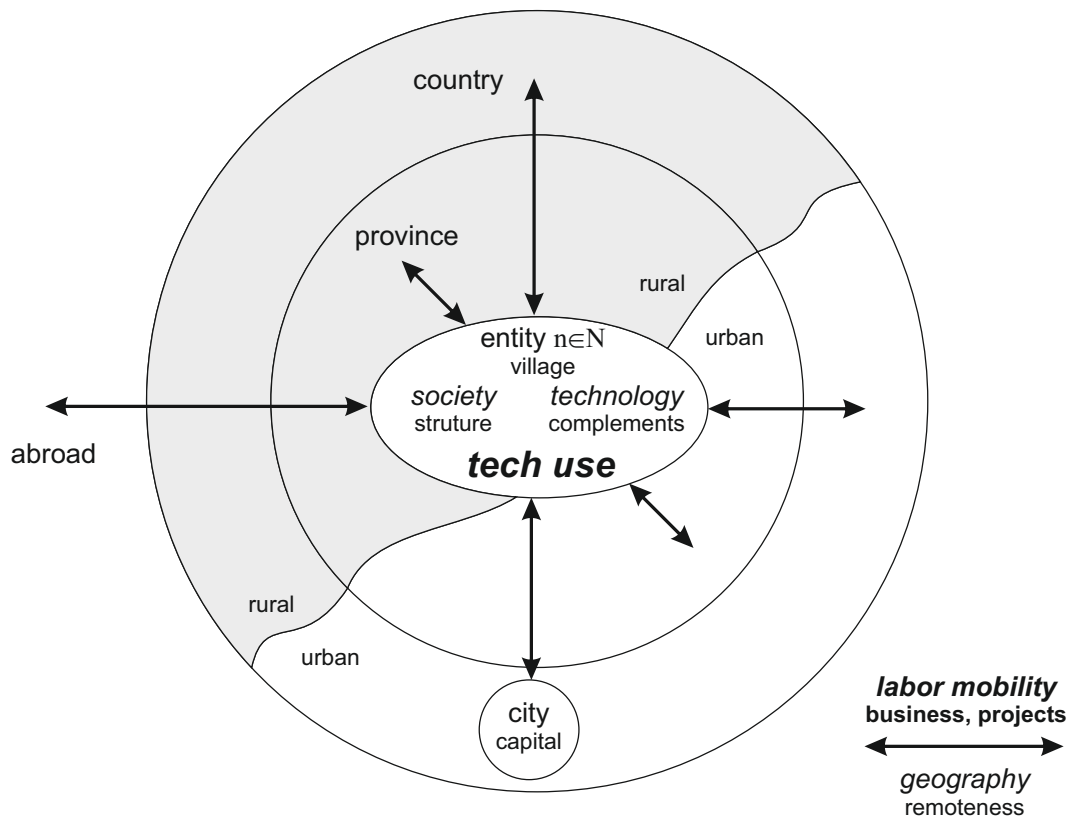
country

province

rural

urban

entity $n \in N$
village

society
struture

technology
complements

tech use

abroad

rural

urban

city
capital

labor mobility
business, projects

geography
remoteness